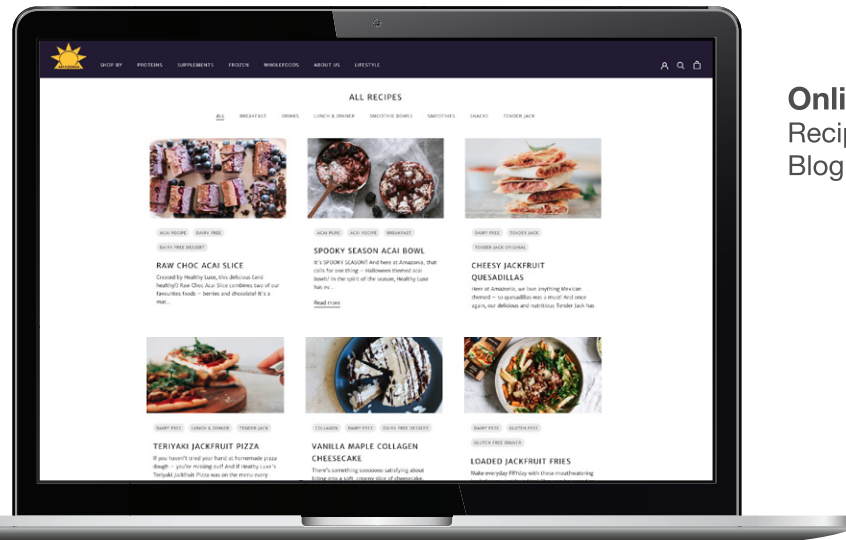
SHOP BY PROTEINS SUPPLEMENTS FROZEN WHOLEFOODS ABOUT US LIFESTYLE

ALL RECIPES

ALL BREAKFAST DRINKS LUNCH & DINNER SMOOTHIE BOWLS SMOOTHIES SNACKS TENDER JACK

ACAI RECIPE DAIRY FREE DAIRY FREE DESSERT

RAW CHOC ACAI SLICE

Created by Healthy Luxe, this delicious (and healthy!) Raw Choc Acai Slice combines two of our favourites foods – berries and chocolate! It's a mat...

ACAI PURE ACAI RECIPE BREAKFAST

SPOOKY SEASON ACAI BOWL

It's SPOOKY SEASON! And here at Amazonia, that calls for one thing – Halloween themed acai bowls! In the spirit of the season, Healthy Luxe has m...

Read more

DAIRY FREE TENDER JACK TENDER JACK ORIGINAL

CHEESY JACKFRUIT QUESADILLAS

Here at Amazonia, we love anything Mexican themed – so quesadillas was a must! And once again, our delicious and nutritious Tender Jack has

DAIRY FREE LUNCH & DINNER TENDER JACK

TERIYAKI JACKFRUIT PIZZA

If you haven't tried your hand at homemade pizza dough – you're missing out! And if Healthy Luxe's Teriyaki Jackfruit Pizza was on the menu every

COLLAGEN DAIRY FREE DAIRY FREE DESSERT

VANILLA MAPLE COLLAGEN CHEESECAKE

There's something soooooo satisfying about biting into a soft, creamy slice of cheesecake.

DAIRY FREE GLUTEN FREE GLUTEN FREE DINNER

LOADED JACKFRUIT FRIES

Make everyday FRYday with these mouthwatering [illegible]

Onli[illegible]
Reci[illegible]
Blog